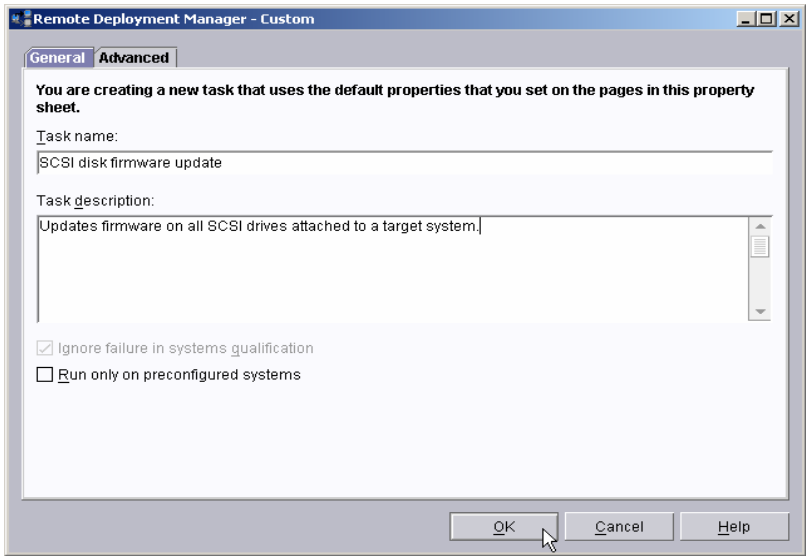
Remote Deployment Manager - Custom

General Advanced

You are creating a new task that uses the default properties that you set on the pages in this property sheet.

Task name:

SCSI disk firmware update

Task description:

Updates firmware on all SCSI drives attached to a target system.

Ignore failure in systems qualification

Run only on preconfigured systems

OK Cancel Help